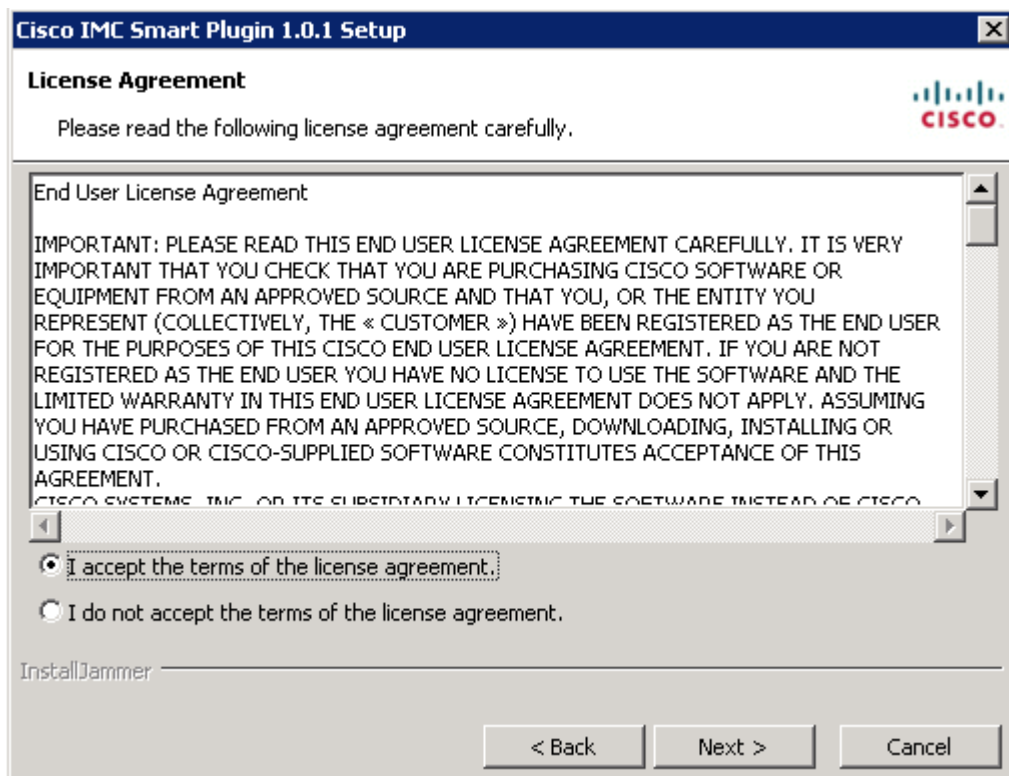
Cisco IMC Smart Plugin 1.0.1 Setup

License Agreement

Please read the following license agreement carefully.

cisco

End User License Agreement

IMPORTANT: PLEASE READ THIS END USER LICENSE AGREEMENT CAREFULLY. IT IS VERY IMPORTANT THAT YOU CHECK THAT YOU ARE PURCHASING CISCO SOFTWARE OR EQUIPMENT FROM AN APPROVED SOURCE AND THAT YOU, OR THE ENTITY YOU REPRESENT (COLLECTIVELY, THE « CUSTOMER ») HAVE BEEN REGISTERED AS THE END USER FOR THE PURPOSES OF THIS CISCO END USER LICENSE AGREEMENT. IF YOU ARE NOT REGISTERED AS THE END USER YOU HAVE NO LICENSE TO USE THE SOFTWARE AND THE LIMITED WARRANTY IN THIS END USER LICENSE AGREEMENT DOES NOT APPLY. ASSUMING YOU HAVE PURCHASED FROM AN APPROVED SOURCE, DOWNLOADING, INSTALLING OR USING CISCO OR CISCO-SUPPLIED SOFTWARE CONSTITUTES ACCEPTANCE OF THIS AGREEMENT.
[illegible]

I accept the terms of the license agreement.

I do not accept the terms of the license agreement.

InstallJammer

< Back

Next >

Cancel